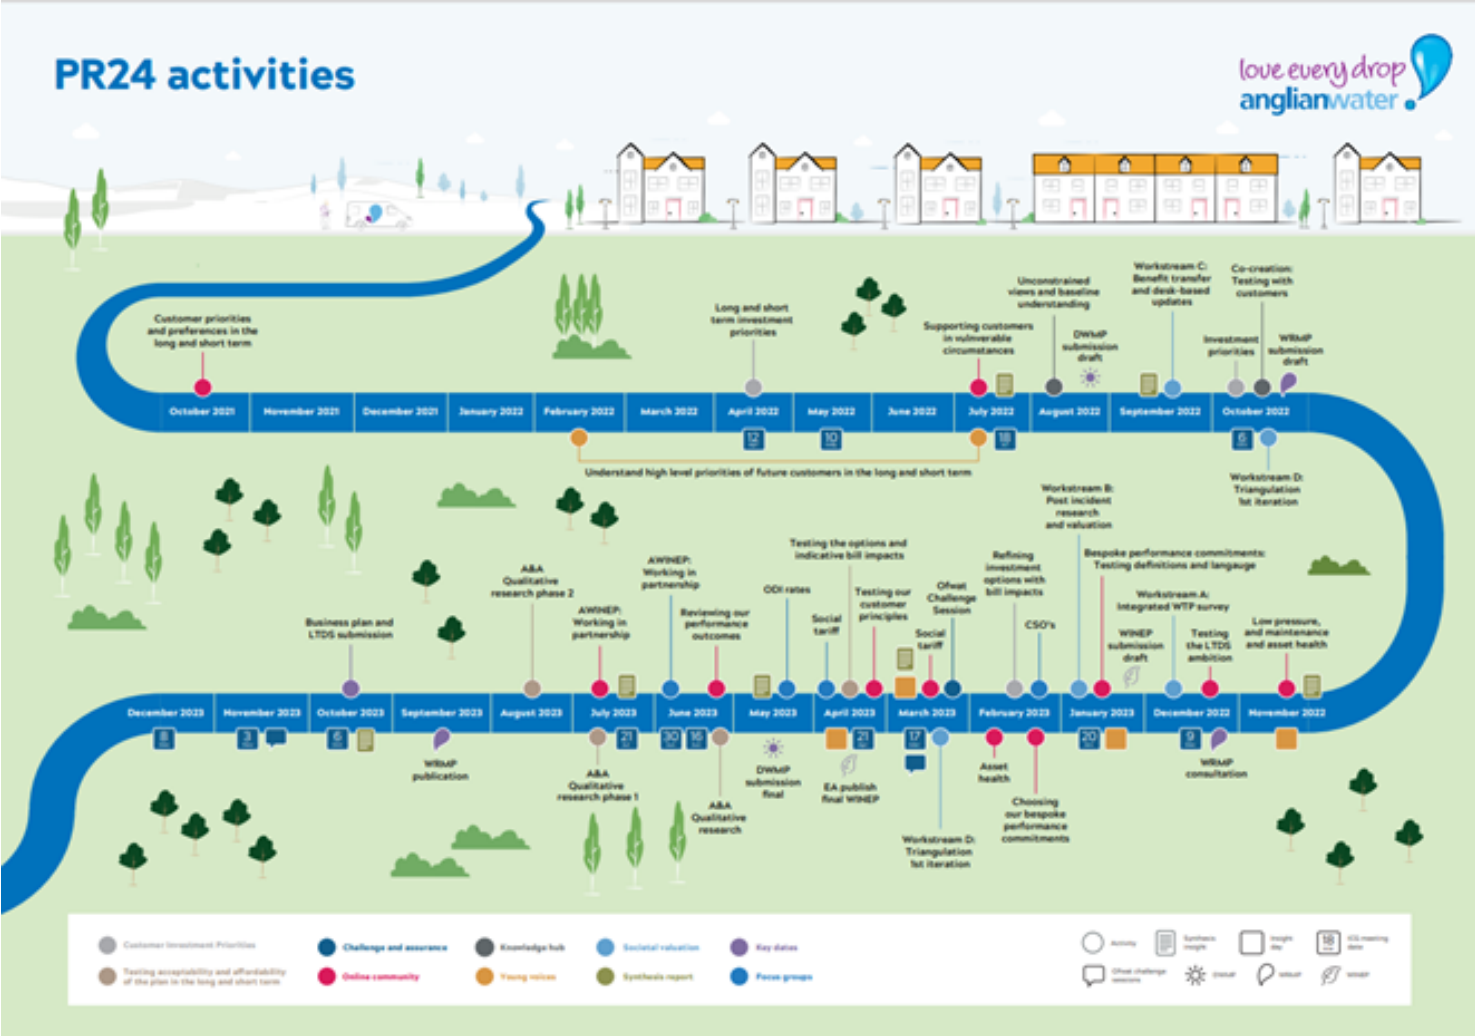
PR24 activities

love every drop
anglianwater

Customer priorities and preferences in the long and short term

Long and short term investment priorities

Supporting customers in vulnerable circumstances

Unconstrained views and baseline understanding

DWMP submission draft

Workstream C: Benefit transfer and desk-based updates

Investment priorities

Co-creation: Testing with customers

WRMP submission draft

October 2021 | November 2021 | December 2021 | January 2022 | February 2022 | March 2022 | April 2022 | May 2022 | June 2022 | July 2022 | August 2022 | September 2022 | October 2022

12 | 10 | 18 | 6

Understand high level priorities of future customers in the long and short term

Workstream D: Triangulation 1st iteration

Workstream B: Post incident research and valuation

Bespoke performance commitments: Testing definitions and language

Workstream A: Integrated WTP survey

Low pressure, and maintenance and asset health

WINEP submission draft

Testing the LTDS ambition

Refining investment options with bill impacts

CSO's

Testing the options and indicative bill impacts

Ofwat Challenge Session

Testing our customer principles

Social tariff

ODI rates

Social tariff

Reviewing our performance outcomes

AWINEP: Working in partnership

AWINEP: Working in partnership

A&A Qualitative research phase 2

Business plan and LTDS submission

December 2023 | November 2023 | October 2023 | September 2023 | August 2023 | July 2023 | June 2023 | May 2023 | April 2023 | March 2023 | February 2023 | January 2023 | December 2022 | November 2022

8 | 3 | 6 | 21 | 30 | 16 | 21 | 17 | 20 | 9

WRMP publication

A&A Qualitative research phase 1

A&A Qualitative research

DWMP submission final

EA publish final WINEP

Workstream D: Triangulation 1st iteration

Asset health

Choosing our bespoke performance commitments

WRMP consultation

Customer Investment Priorities
Testing acceptability and affordability of the plan in the long and short term
Challenge and assurance
Online community
Knowledge hub
Young voices
Societal valuation
Synthesis report
Key dates
Focus groups

Activity
Synthesis insight
Insight day
ICG meeting date
Ofwat challenge sessions
DWMP
WRMP
WINEP